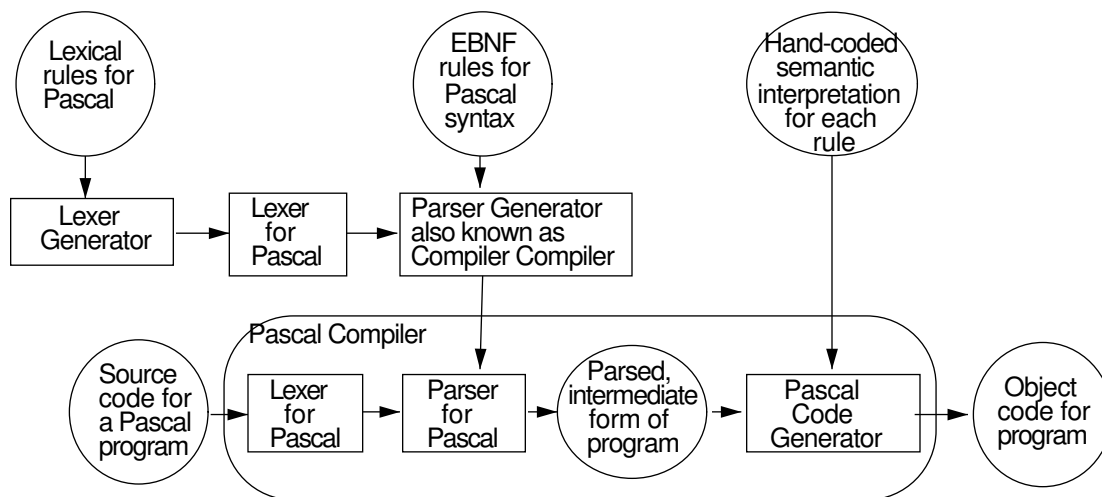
Lexical rules for Pascal

EBNF rules for Pascal syntax

Hand-coded semantic interpretation for each rule

Lexer Generator

Lexer for Pascal

Parser Generator also known as Compiler Compiler

Pascal Compiler

Source code for a Pascal program

Lexer for Pascal

Parser for Pascal

Parsed, intermediate form of program

Pascal Code Generator

Object code for program